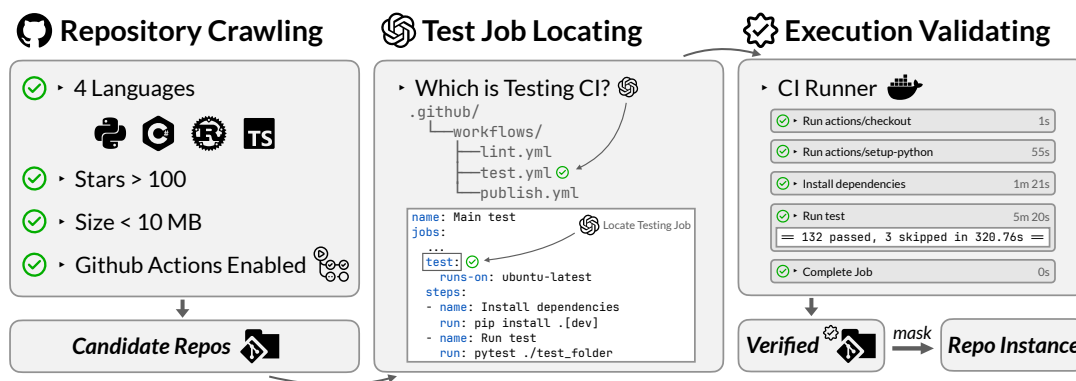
Repository Crawling

4 Languages

TS

Stars > 100

Size < 10 MB

Github Actions Enabled

Candidate Repos

Test Job Locating

Which is Testing CI?

.github/
└─workflows/
  ├─lint.yml
  ├─test.yml
  └─publish.yml

name: Main test
jobs:
  ...
  test:
    runs-on: ubuntu-latest
  steps:
  - name: Install dependencies
    run: pip install .[dev]
  - name: Run test
    run: pytest ./test_folder

Locate Testing Job

Execution Validating

CI Runner

Run actions/checkout 1s

Run actions/setup-python 55s

Install dependencies 1m 21s

Run test 5m 20s

== 132 passed, 3 skipped in 320.76s ==

Complete Job 0s

Verified

mask

Repo Instance